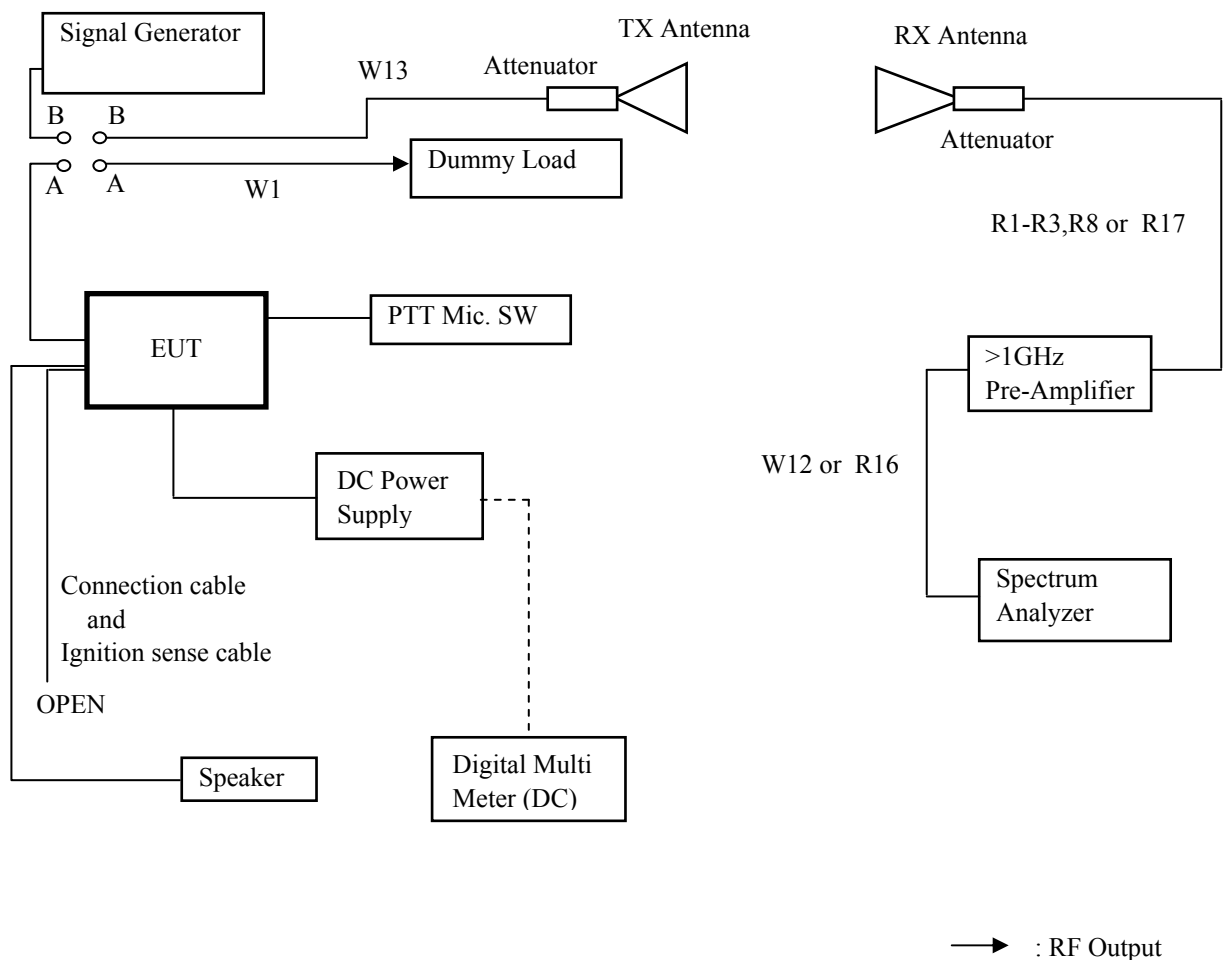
Signal Generator

TX Antenna

RX Antenna

W13

Attenuator

B B

Attenuator

A A

Dummy Load

W1

R1-R3,R8 or R17

PTT Mic. SW

EUT

>1GHz Pre-Amplifier

W12 or R16

DC Power Supply

Connection cable and Ignition sense cable

Spectrum Analyzer

OPEN

Speaker

Digital Multi Meter (DC)

: RF Output